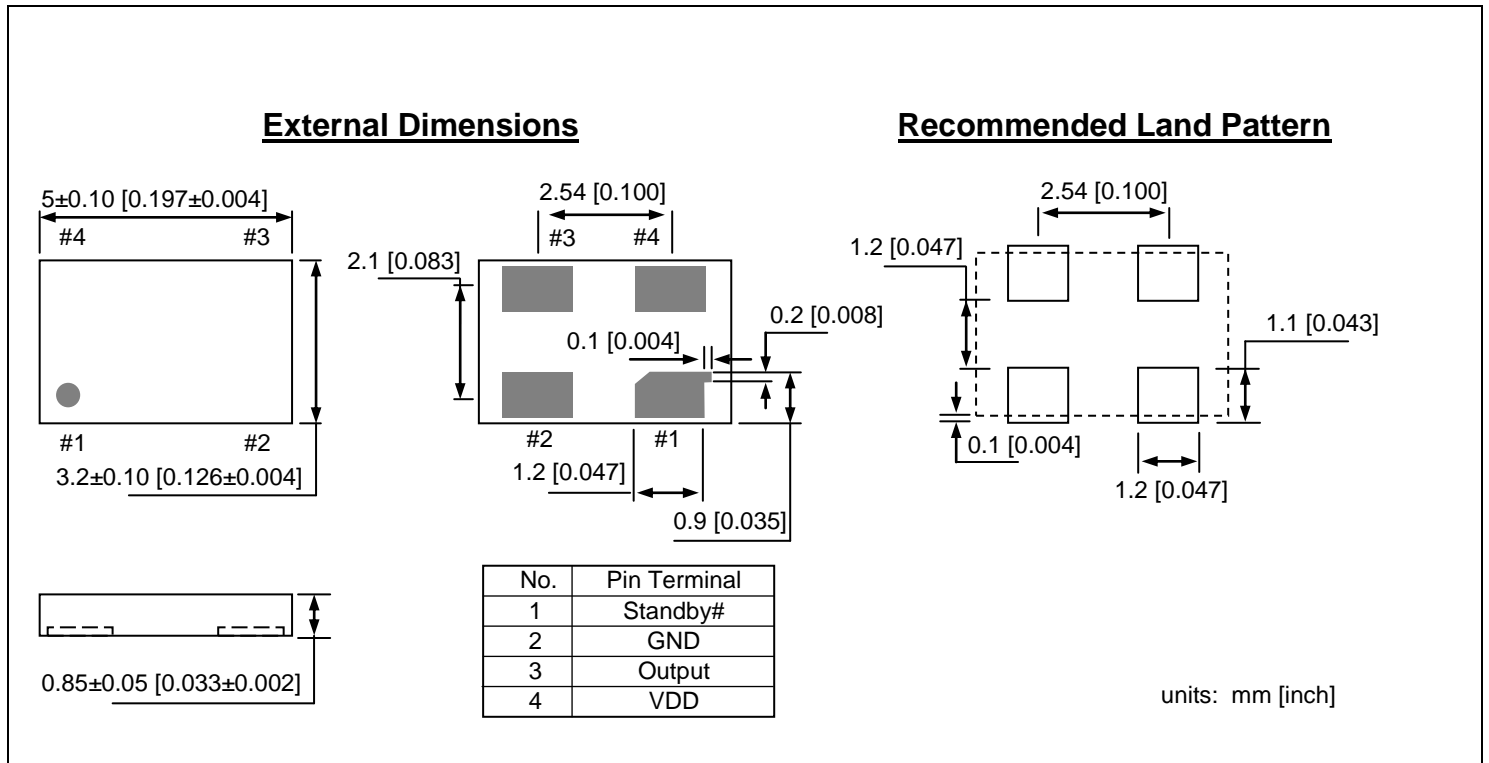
External Dimensions

Recommended Land Pattern

5±0.10 [0.197±0.004]

#4 #3

#1 #2

3.2±0.10 [0.126±0.004]

0.85±0.05 [0.033±0.002]

2.54 [0.100]

#3 #4

2.1 [0.083]

0.2 [0.008]

0.1 [0.004]

#2 #1

1.2 [0.047]

0.9 [0.035]

| No. | Pin Terminal |
|---|---|
| 1 | Standby# |
| 2 | GND |
| 3 | Output |
| 4 | VDD |

2.54 [0.100]

1.2 [0.047]

1.1 [0.043]

0.1 [0.004]

1.2 [0.047]

units: mm [inch]